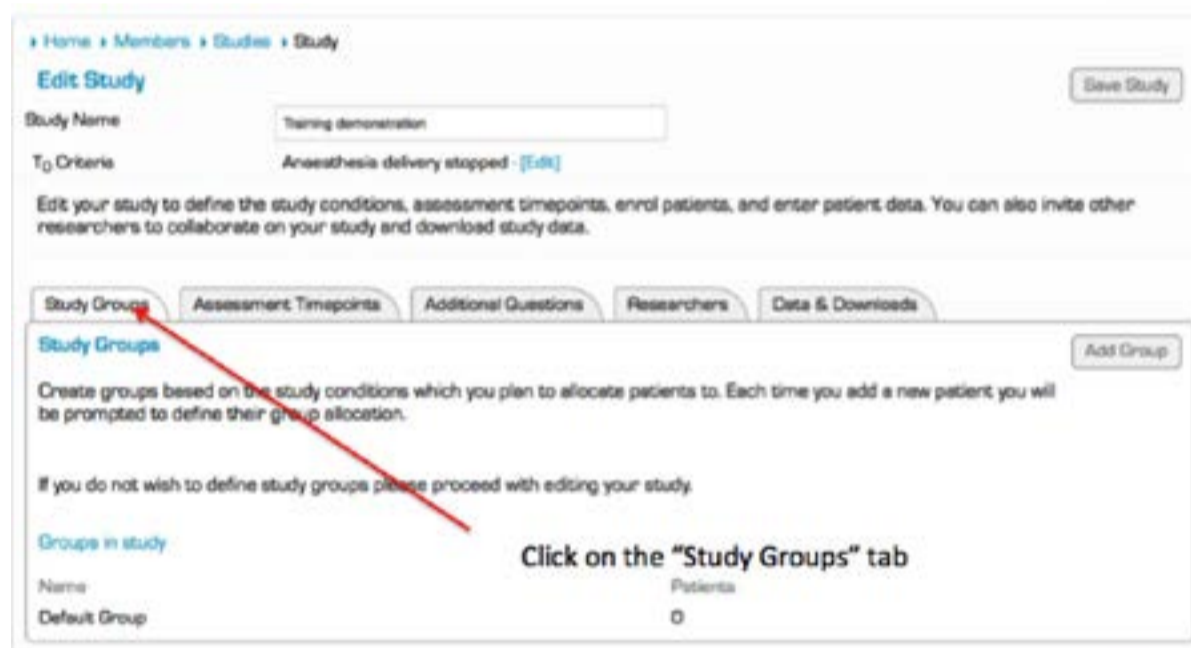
› Home › Members › Studies › Study

Edit Study

Save Study

Study Name Training demonstration

$T_0$ Criteria Anaesthesia delivery stopped · [Edit]

Edit your study to define the study conditions, assessment timepoints, enrol patients, and enter patient data. You can also invite other researchers to collaborate on your study and download study data.

Study Groups | Assessment Timepoints | Additional Questions | Researchers | Data & Downloads

Study Groups

Add Group

Create groups based on the study conditions which you plan to allocate patients to. Each time you add a new patient you will be prompted to define their group allocation.

If you do not wish to define study groups please proceed with editing your study.

Groups in study

Click on the "Study Groups" tab

| Name | Patients |
|---|---|
| Default Group | 0 |